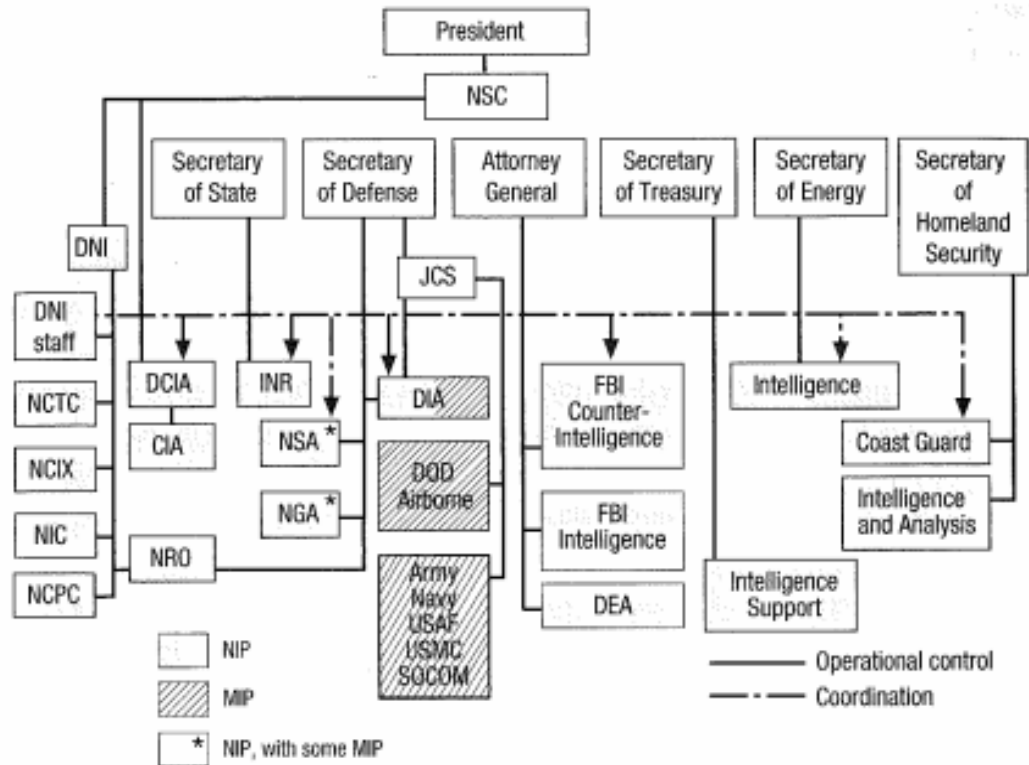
President

NSC

Secretary of State

Secretary of Defense

Attorney General

Secretary of Treasury

Secretary of Energy

Secretary of Homeland Security

DNI

JCS

DNI staff

DCIA

INR

DIA

FBI Counter-Intelligence

Intelligence

NCTC

CIA

NSA *

DOD Airborne

Coast Guard

NCIX

NGA *

FBI Intelligence

Intelligence and Analysis

NIC

NRO

Army Navy USAF USMC SOCOM

DEA

Intelligence Support

NCPC

NIP

MIP

* NIP, with some MIP

Operational control

Coordination